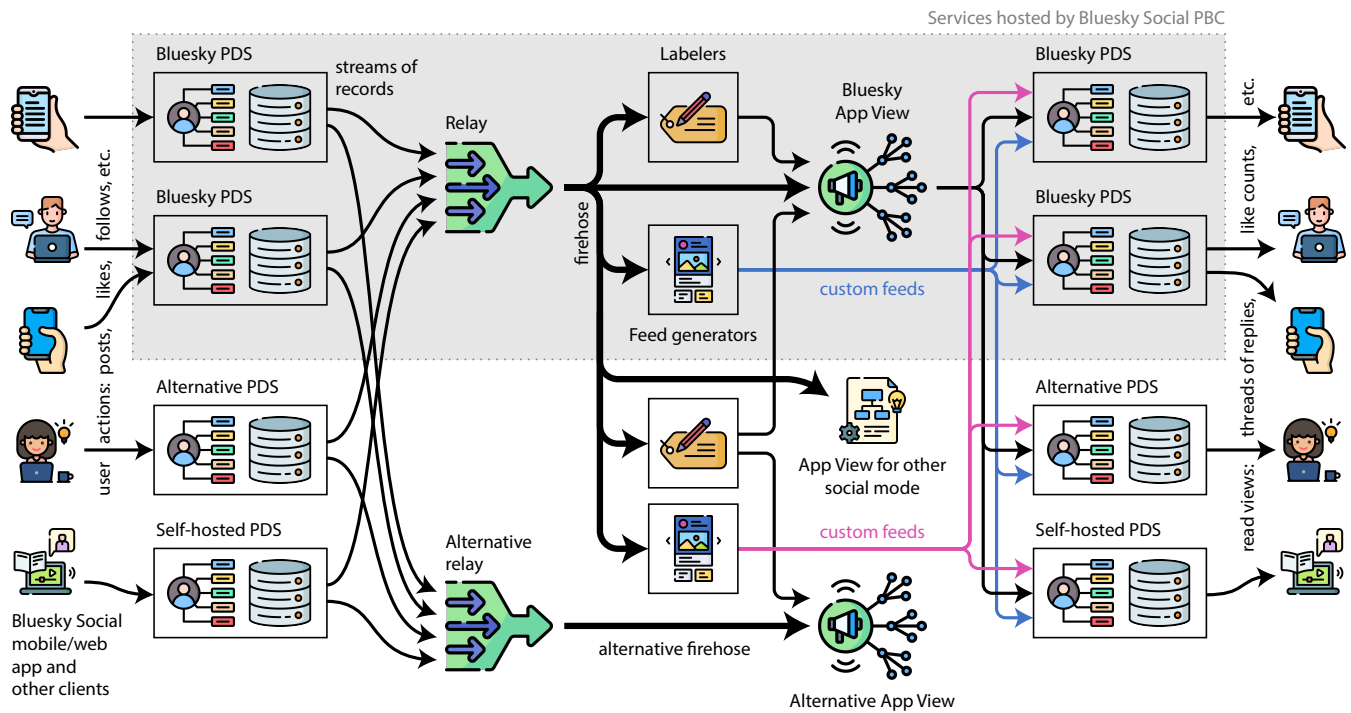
Services hosted by Bluesky Social PBC

user actions: posts, likes, follows, etc.

Bluesky PDS

streams of records

Bluesky PDS

Alternative PDS

Self-hosted PDS

Bluesky Social mobile/web app and other clients

Relay

firehose

Alternative relay

alternative firehose

Labelers

Feed generators

Bluesky App View

App View for other social mode

Alternative App View

custom feeds

custom feeds

Bluesky PDS

Bluesky PDS

Alternative PDS

Self-hosted PDS

read views: threads of replies, like counts, etc.